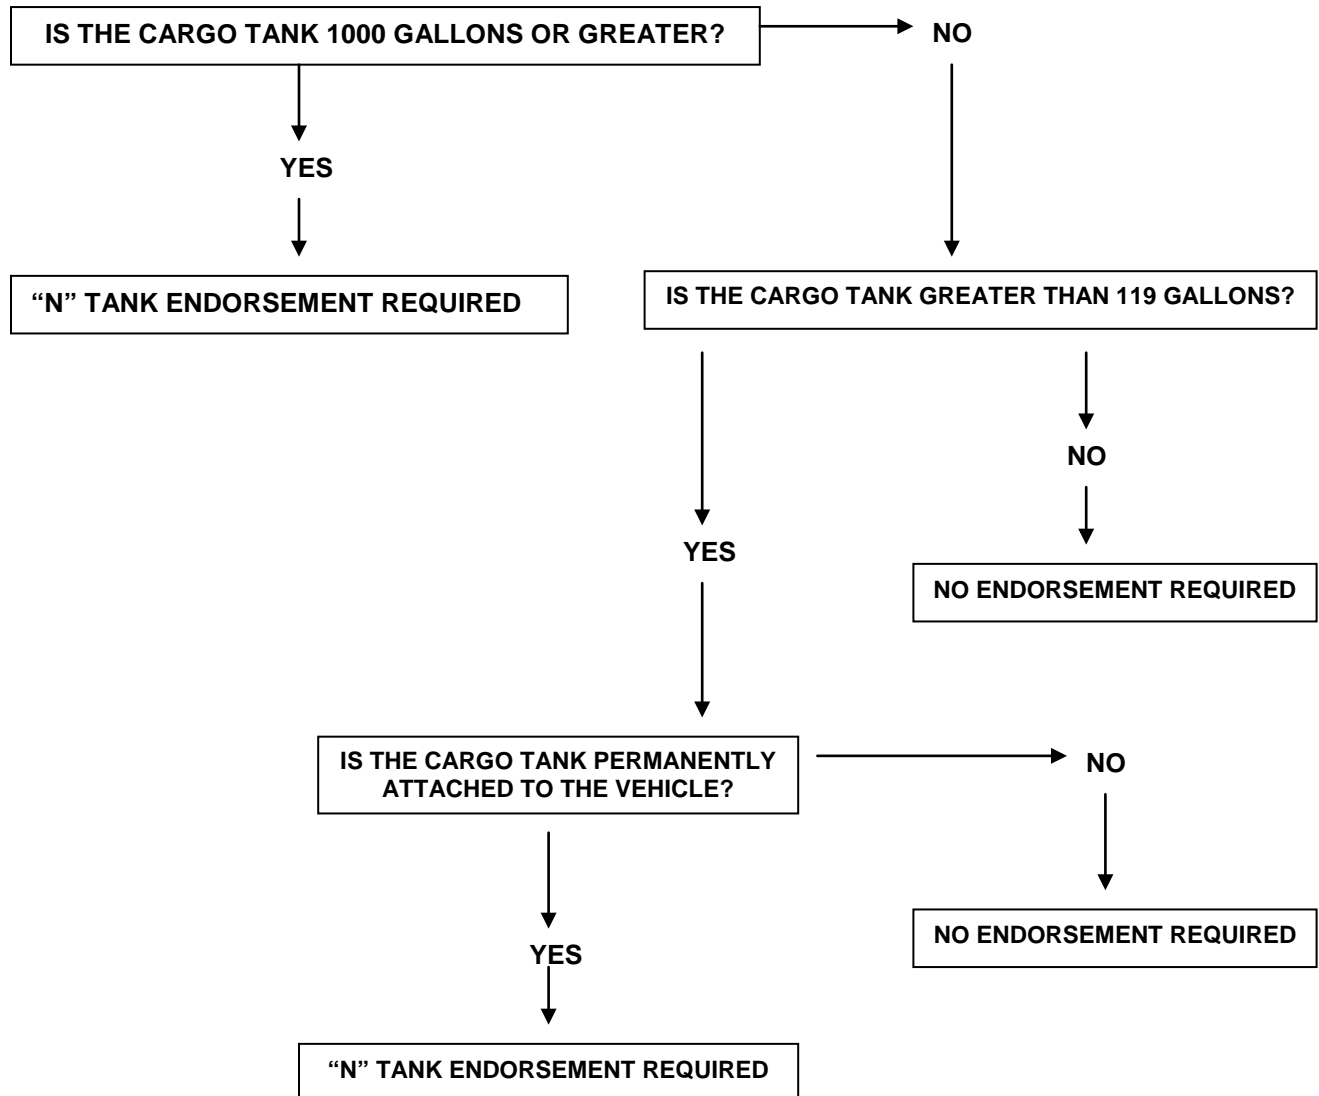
IS THE CARGO TANK 1000 GALLONS OR GREATER?

NO

YES

"N" TANK ENDORSEMENT REQUIRED

IS THE CARGO TANK GREATER THAN 119 GALLONS?

NO

YES

NO ENDORSEMENT REQUIRED

IS THE CARGO TANK PERMANENTLY ATTACHED TO THE VEHICLE?

NO

NO ENDORSEMENT REQUIRED

YES

"N" TANK ENDORSEMENT REQUIRED